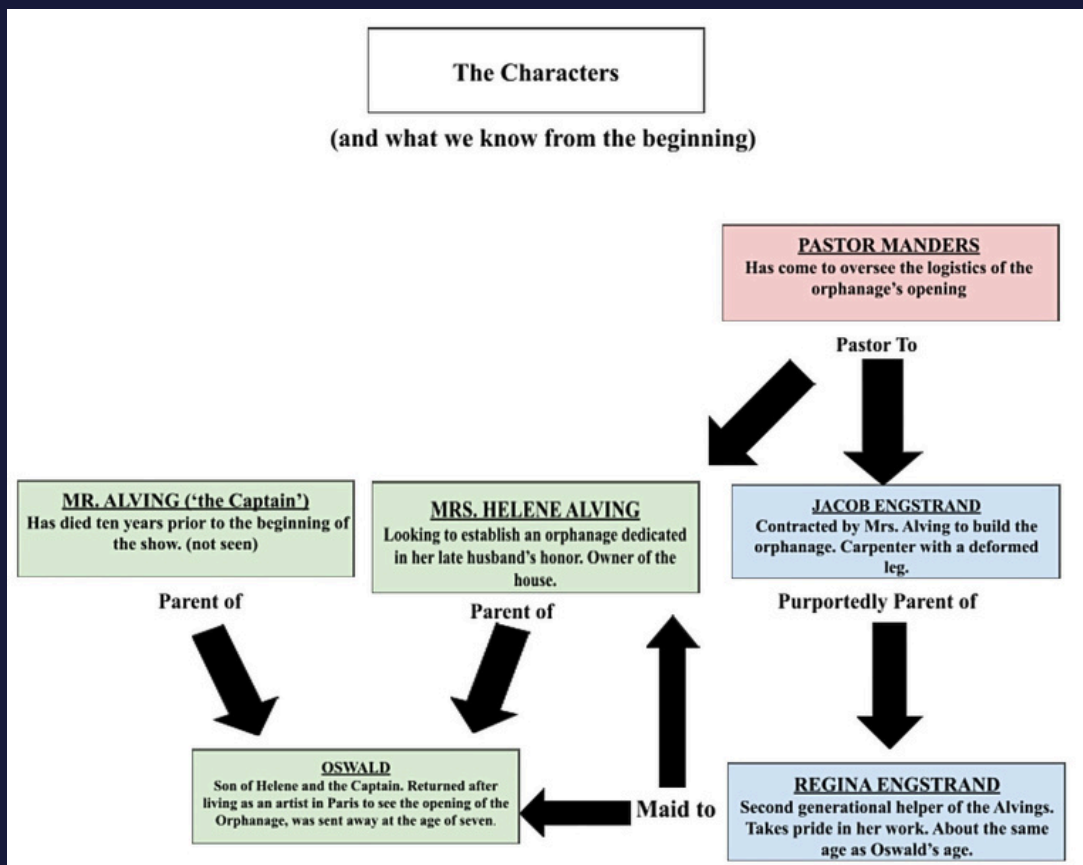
The Characters

(and what we know from the beginning)

PASTOR MANDERS
Has come to oversee the logistics of the orphanage's opening

Pastor To

MR. ALVING ('the Captain')
Has died ten years prior to the beginning of the show. (not seen)

MRS. HELENE ALVING
Looking to establish an orphanage dedicated in her late husband's honor. Owner of the house.

JACOB ENGSTRAND
Contracted by Mrs. Alving to build the orphanage. Carpenter with a deformed leg.

Parent of

Parent of

Purportedly Parent of

OSWALD
Son of Helene and the Captain. Returned after living as an artist in Paris to see the opening of the Orphanage, was sent away at the age of seven.

Maid to

REGINA ENGSTRAND
Second generational helper of the Alvings. Takes pride in her work. About the same age as Oswald's age.